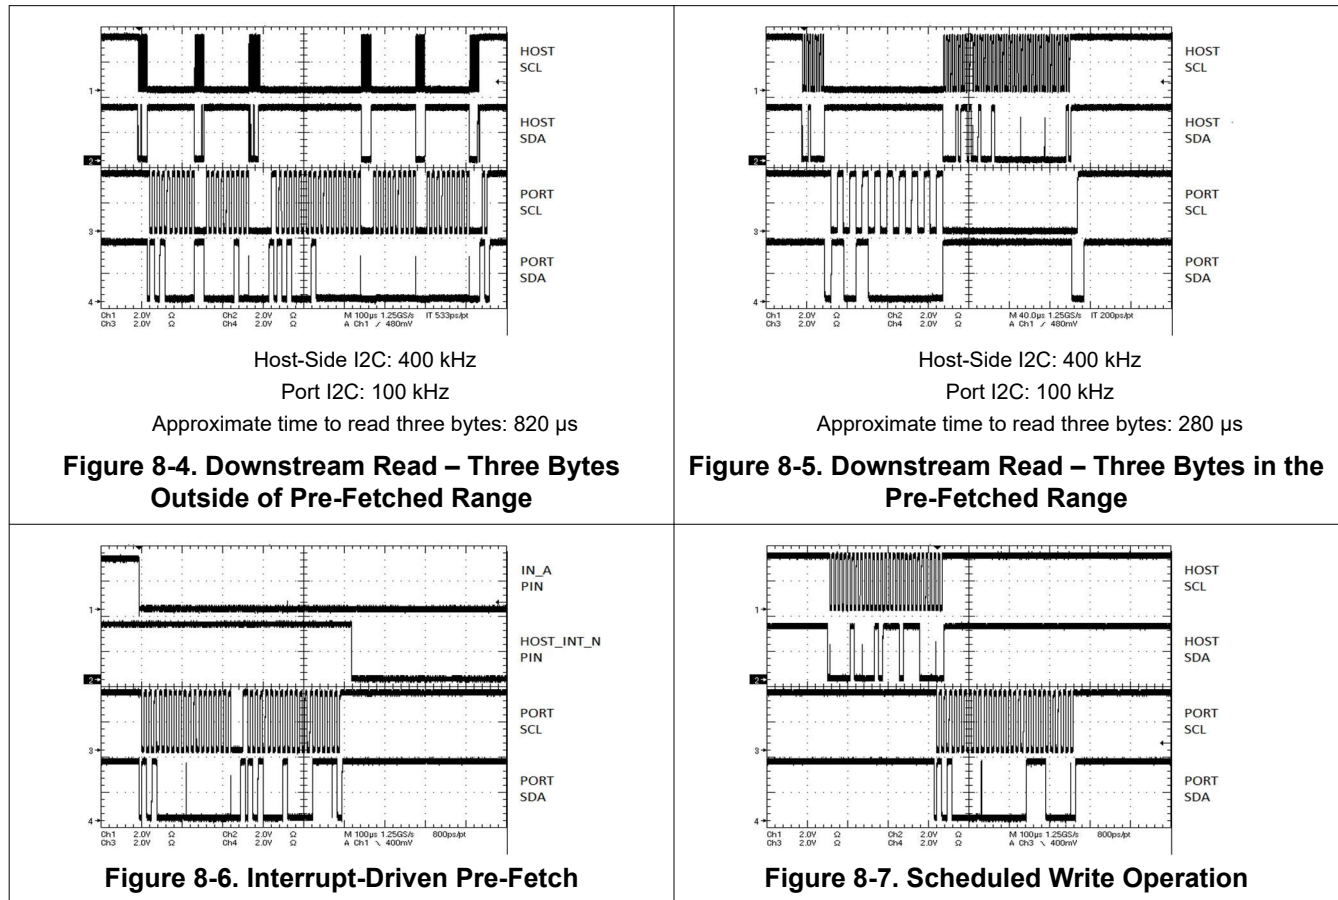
HOST SCL

HOST SDA

PORT SCL

PORT SDA

Ch1 2.0V Ω Ch2 2.0V Ω M 100µs 1.25GS/s IT 533ps/pt
Ch3 2.0V Ω Ch4 2.0V Ω A Ch1 ⁄ 480mV

Host-Side I2C: 400 kHz
Port I2C: 100 kHz
Approximate time to read three bytes: 820 µs

**Figure 8-4. Downstream Read – Three Bytes Outside of Pre-Fetched Range**

HOST SCL

HOST SDA

PORT SCL

PORT SDA

Ch1 2.0V Ω Ch2 2.0V Ω M 40.0µs 1.25GS/s IT 200ps/pt
Ch3 2.0V Ω Ch4 2.0V Ω A Ch1 ⁄ 480mV

Host-Side I2C: 400 kHz
Port I2C: 100 kHz
Approximate time to read three bytes: 280 µs

**Figure 8-5. Downstream Read – Three Bytes in the Pre-Fetched Range**

IN_A PIN

HOST_INT_N PIN

PORT SCL

PORT SDA

Ch1 2.0V Ω Ch2 2.0V Ω M 100µs 1.25GS/s 800ps/pt
Ch3 2.0V Ω Ch4 2.0V Ω A Ch1 ╲ 400mV

**Figure 8-6. Interrupt-Driven Pre-Fetch**

HOST SCL

HOST SDA

PORT SCL

PORT SDA

Ch1 2.0V Ω Ch2 2.0V Ω M 100µs 1.25GS/s 800ps/pt
Ch3 2.0V Ω Ch4 2.0V Ω A Ch3 ╲ 400mV

**Figure 8-7. Scheduled Write Operation**